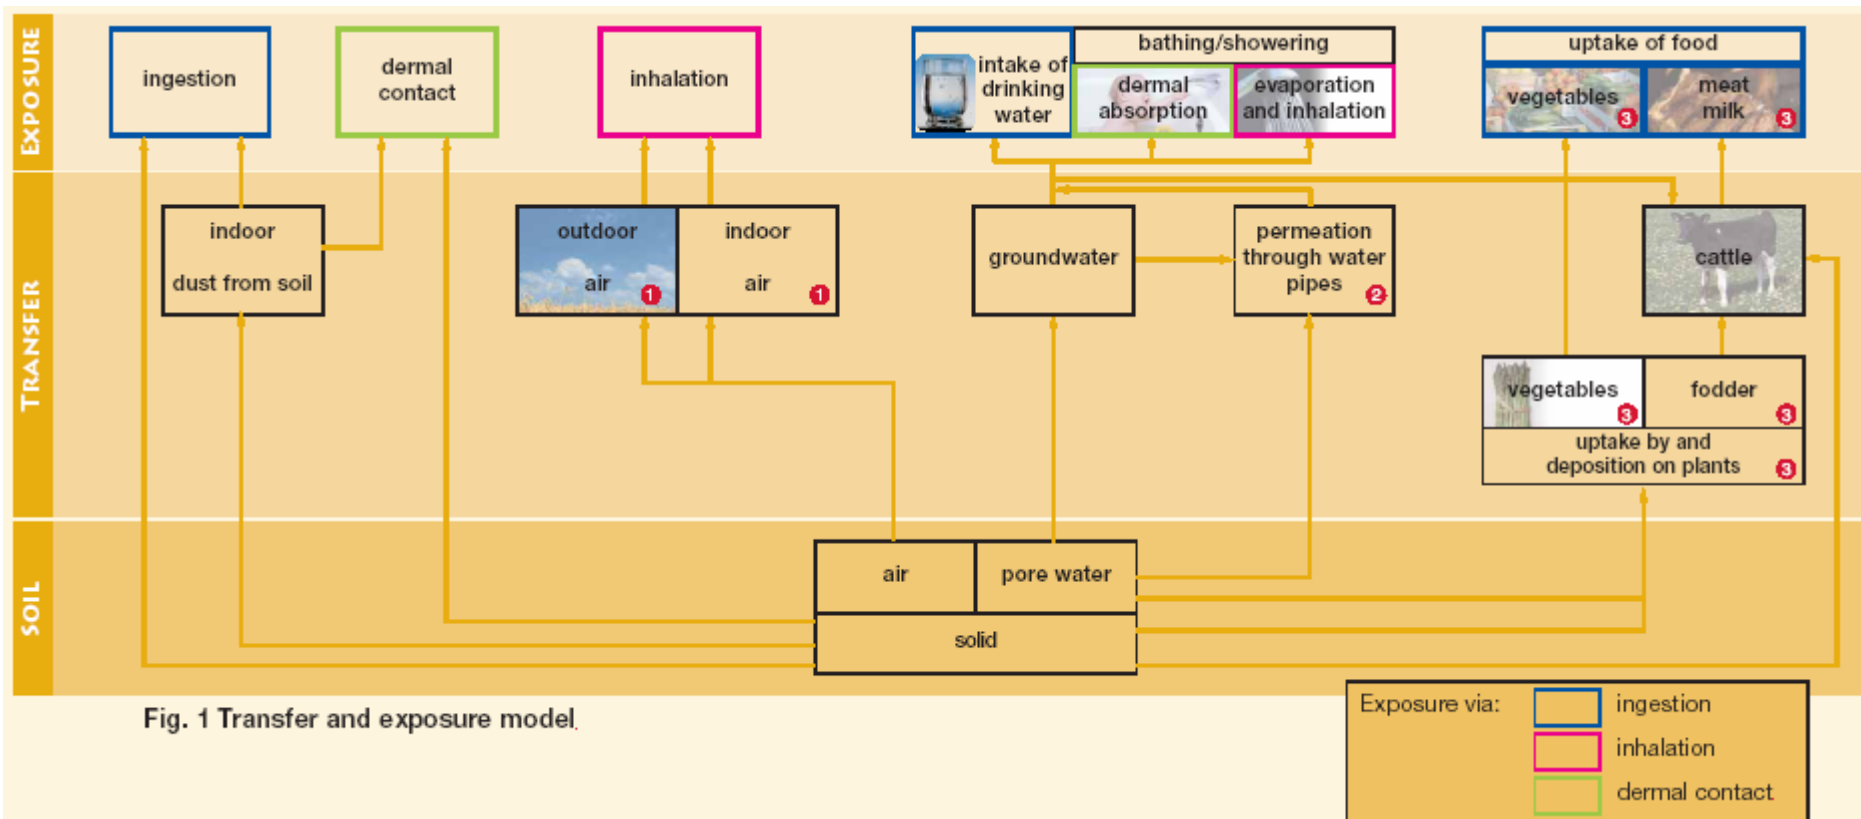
EXPOSURE

ingestion

dermal contact

inhalation

intake of drinking water

bathing/showering

dermal absorption

evaporation and inhalation

uptake of food

vegetables 3

meat milk 3

TRANSFER

indoor dust from soil

outdoor air 1

indoor air 1

groundwater

permeation through water pipes 2

cattle

vegetables 3

fodder 3

uptake by and deposition on plants 3

SOIL

air

pore water

solid

Fig. 1 Transfer and exposure model

Exposure via: ingestion

inhalation

dermal contact